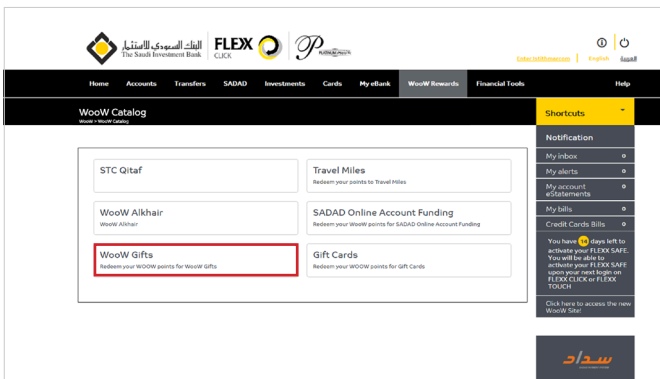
البنك السعودي للاستثمار
The Saudi Investment Bank
FLEX CLICK
PLATINUM

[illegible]
English
العربية

Home
Accounts
Transfers
SADAD
Investments
Cards
My eBank
WooW Rewards
Financial Tools
Help

WooW Catalog
WooW > WooW Catalog

Shortcuts

Notification
My inbox 0
My alerts 0
My account eStatements 0
My bills 0
Credit Cards Bills 0

You have 14 days left to activate your FLEXX SAFE. You will be able to activate your FLEXX SAFE upon your next login on FLEXX CLICK or FLEXX TOUCH

Click here to access the new WooW Site!

STC Qitaf

Travel Miles
Redeem your points to Travel Miles

WooW Alkhair
WooW Alkhair

SADAD Online Account Funding
Redeem your WOOW points for SADAD Online Account Funding

WooW Gifts
Redeem your WOOW points for WooW Gifts

Gift Cards
Redeem your WOOW points for Gift Cards

سداد